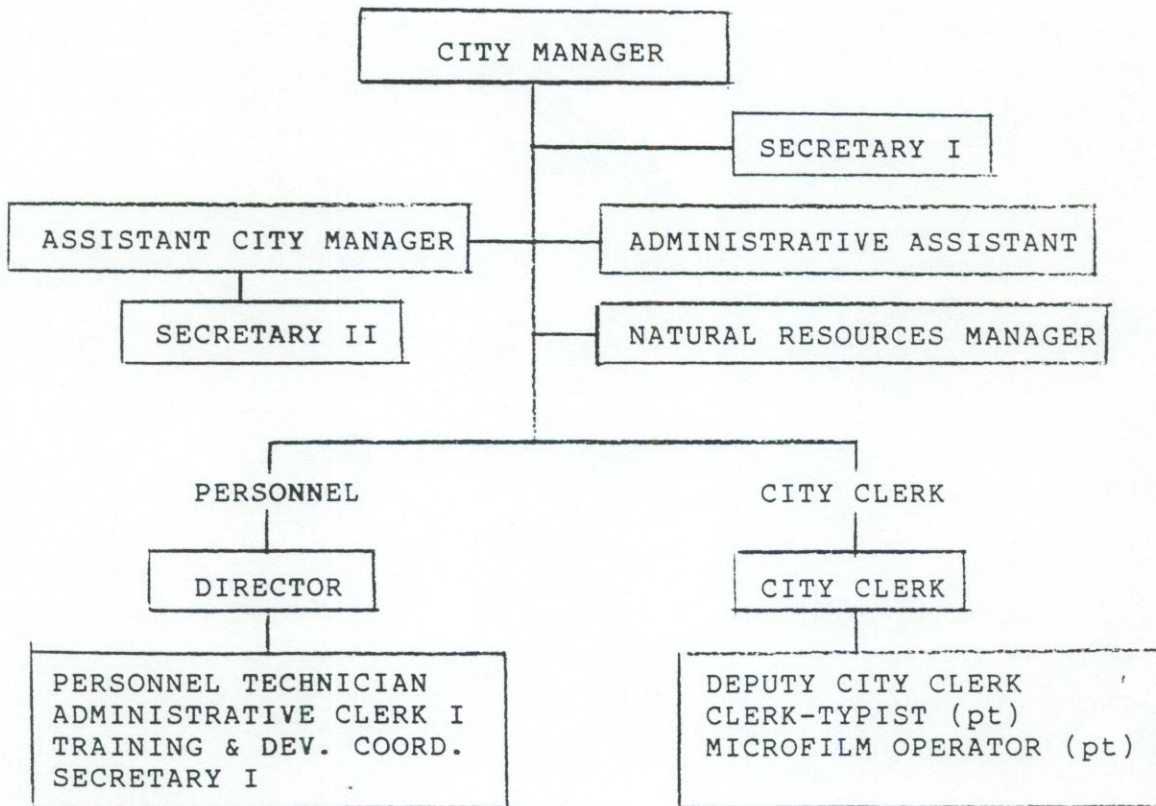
CITY MANAGER

SECRETARY I

ASSISTANT CITY MANAGER

ADMINISTRATIVE ASSISTANT

SECRETARY II

NATURAL RESOURCES MANAGER

PERSONNEL

CITY CLERK

DIRECTOR

CITY CLERK

PERSONNEL TECHNICIAN
ADMINISTRATIVE CLERK I
TRAINING & DEV. COORD.
SECRETARY I

DEPUTY CITY CLERK
CLERK-TYPIST (pt)
MICROFILM OPERATOR (pt)